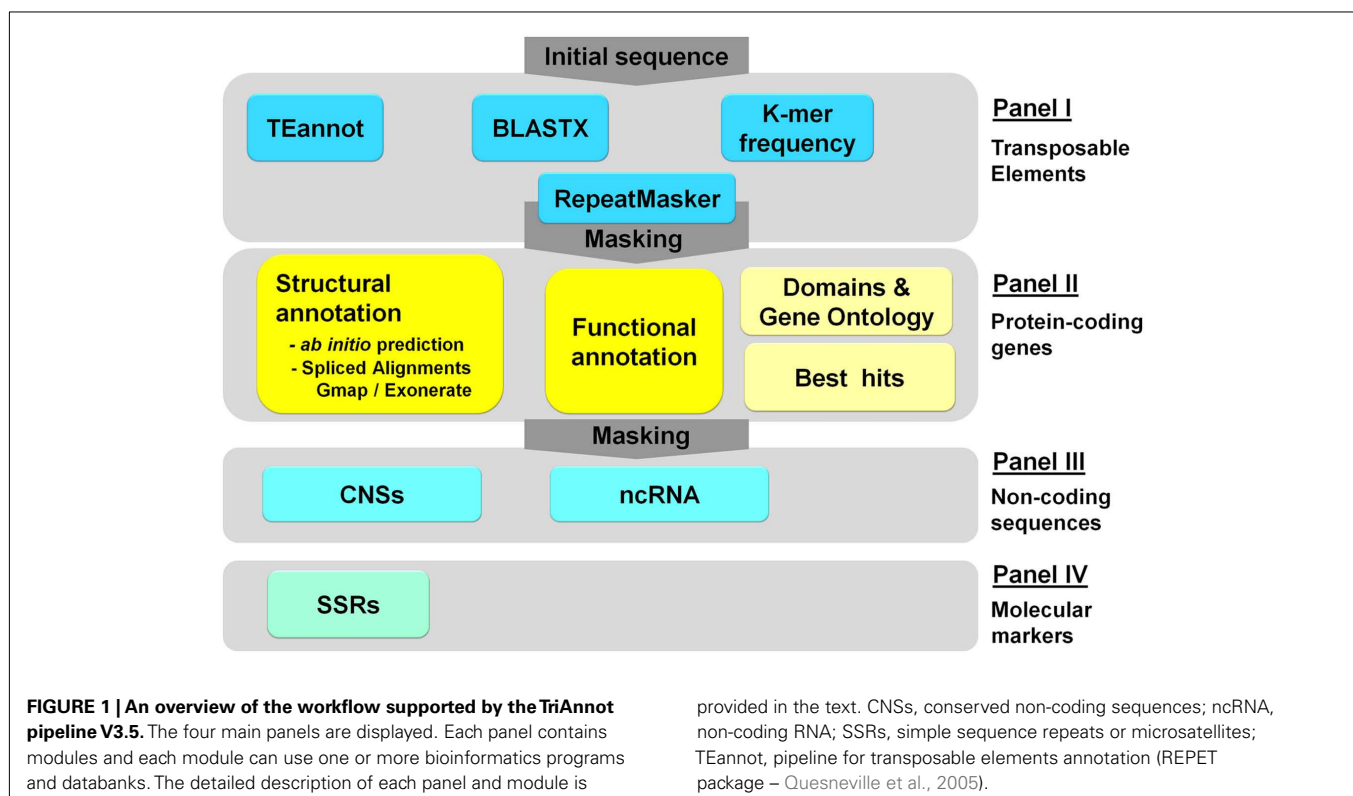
Initial sequence

TEannot

BLASTX

K-mer frequency

Panel I

Transposable Elements

RepeatMasker

Masking

Structural annotation
- *ab initio* prediction
- Spliced Alignments
Gmap / Exonerate

Functional annotation

Domains & Gene Ontology

Best hits

Panel II

Protein-coding genes

Masking

CNSs

ncRNA

Panel III

Non-coding sequences

SSRs

Panel IV

Molecular markers

**FIGURE 1 | An overview of the workflow supported by the TriAnnot pipeline V3.5.** The four main panels are displayed. Each panel contains modules and each module can use one or more bioinformatics programs and databanks. The detailed description of each panel and module is provided in the text. CNSs, conserved non-coding sequences; ncRNA, non-coding RNA; SSRs, simple sequence repeats or microsatellites; TEannot, pipeline for transposable elements annotation (REPET package – Quesneville et al., 2005).